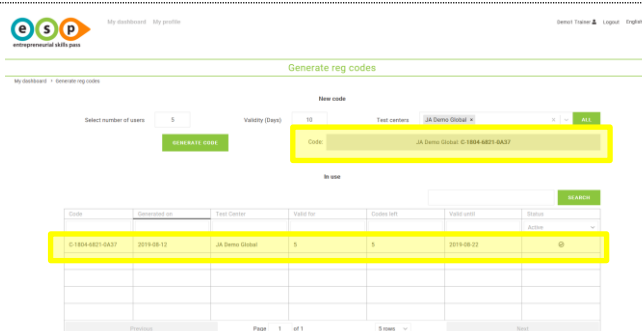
esp
entrepreneurial skills pass

My dashboard My profile

Demo1 Trainer Logout English

Generate reg codes

My dashboard > Generate reg codes

New code

Select number of users 5

Validity (Days) 10

Test centers JA Demo Global × ALL

GENERATE CODE

Code: JA Demo Global: C-1804-6821-0A37

In use

SEARCH

| Code | Generated on | Test Center | Valid for | Codes left | Valid until | Status |
|---|---|---|---|---|---|---|
| | | | | | | Active |
| C-1804-6821-0A37 | 2019-08-12 | JA Demo Global | 5 | 5 | 2019-08-22 | |
| | | | | | | |
| | | | | | | |
| | | | | | | |
| | | | | | | |

Previous Page 1 of 1 5 rows Next